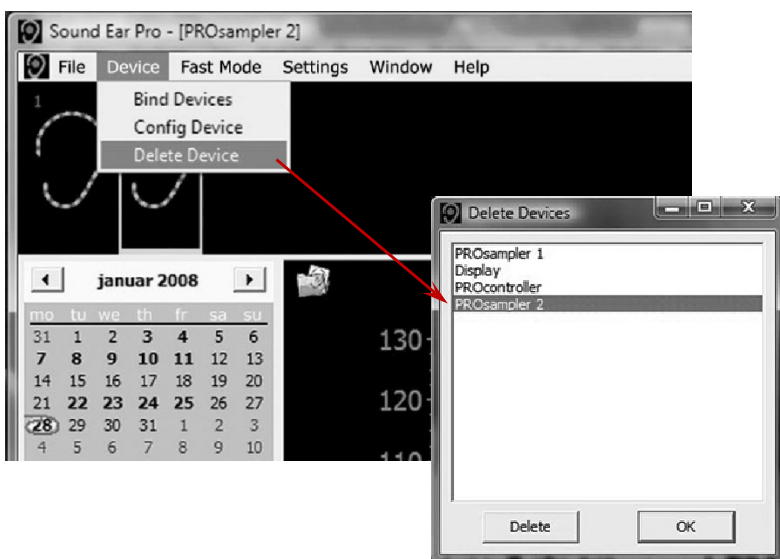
Sound Ear Pro - [PROsampler 2]

File Device Fast Mode Settings Window Help

Bind Devices
Config Device
Delete Device

1

januar 2008

| mo | tu | we | th | fr | sa | su |
|---|---|---|---|---|---|---|
| 31 | 1 | 2 | 3 | 4 | 5 | 6 |
| 7 | 8 | 9 | 10 | 11 | 12 | 13 |
| 14 | 15 | 16 | 17 | 18 | 19 | 20 |
| 21 | 22 | 23 | 24 | 25 | 26 | 27 |
| 28 | 29 | 30 | 31 | 1 | 2 | 3 |
| 4 | 5 | 6 | 7 | 8 | 9 | 10 |

130

120

110

Delete Devices

PROsampler 1
Display
PROcontroller
PROsampler 2

Delete OK